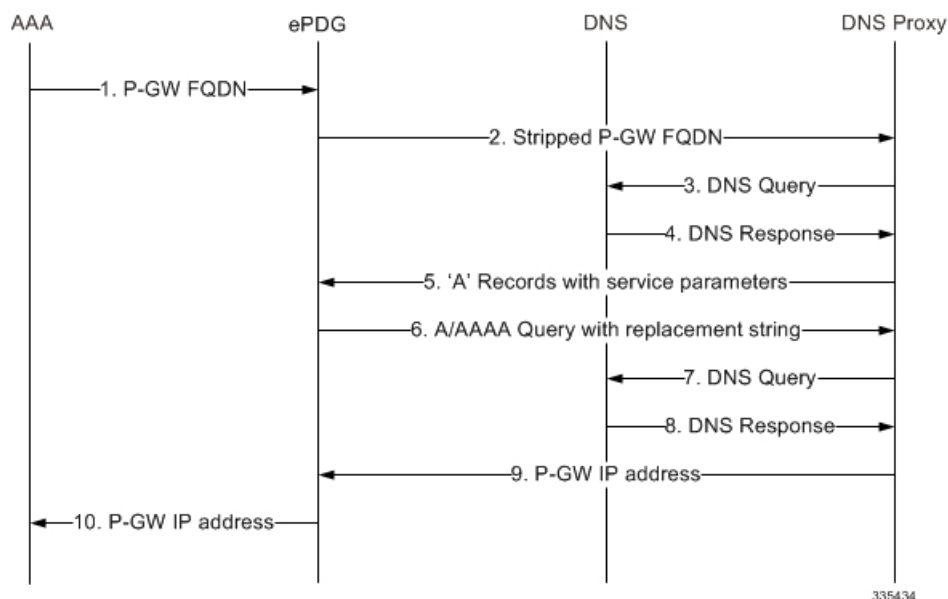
AAA ePDG DNS DNS Proxy

1. P-GW FQDN

2. Stripped P-GW FQDN

3. DNS Query

4. DNS Response

5. 'A' Records with service parameters

6. A/AAAA Query with replacement string

7. DNS Query

8. DNS Response

9. P-GW IP address

10. P-GW IP address

335434